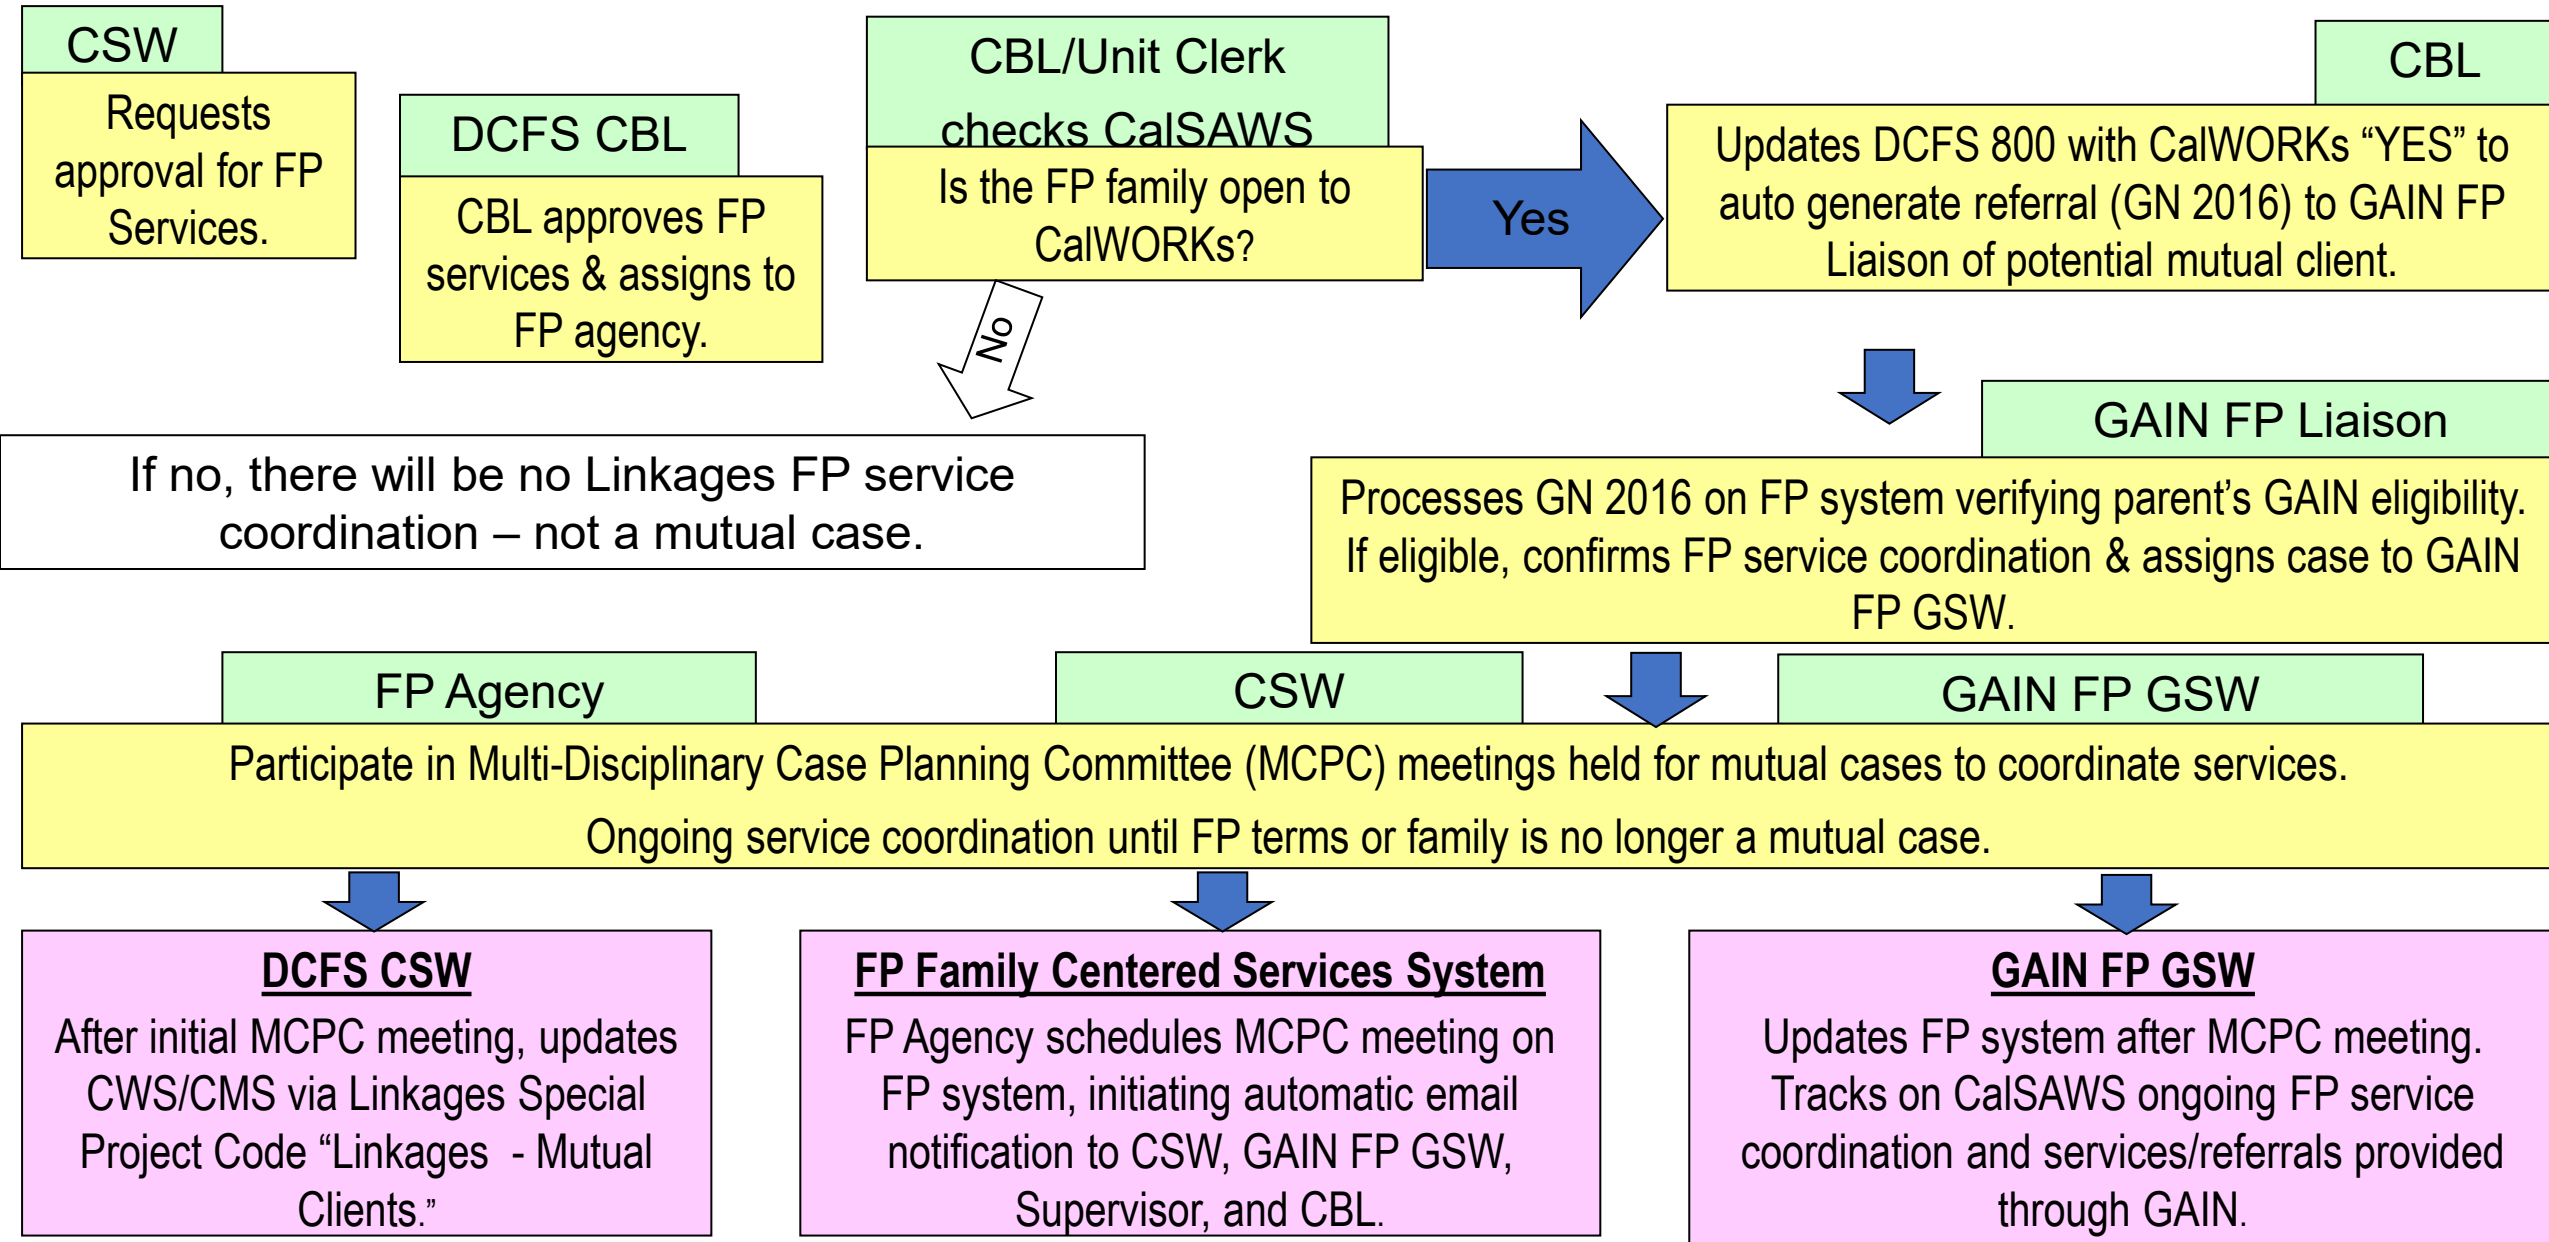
CSW

Requests approval for FP Services.

DCFS CBL

CBL approves FP services & assigns to FP agency.

CBL/Unit Clerk checks CalSAWS

Is the FP family open to CalWORKs?

Yes

CBL

Updates DCFS 800 with CalWORKs "YES" to auto generate referral (GN 2016) to GAIN FP Liaison of potential mutual client.

No

If no, there will be no Linkages FP service coordination – not a mutual case.

GAIN FP Liaison

Processes GN 2016 on FP system verifying parent's GAIN eligibility. If eligible, confirms FP service coordination & assigns case to GAIN FP GSW.

FP Agency

CSW

GAIN FP GSW

Participate in Multi-Disciplinary Case Planning Committee (MCPC) meetings held for mutual cases to coordinate services.

Ongoing service coordination until FP terms or family is no longer a mutual case.

DCFS CSW

After initial MCPC meeting, updates CWS/CMS via Linkages Special Project Code "Linkages - Mutual Clients."

FP Family Centered Services System

FP Agency schedules MCPC meeting on FP system, initiating automatic email notification to CSW, GAIN FP GSW, Supervisor, and CBL.

GAIN FP GSW

Updates FP system after MCPC meeting. Tracks on CalSAWS ongoing FP service coordination and services/referrals provided through GAIN.